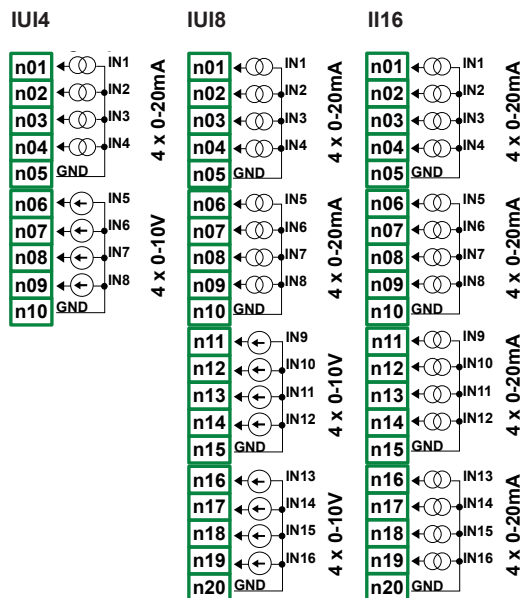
IUI4

n01 IN1
n02 IN2
n03 IN3
n04 IN4
n05 GND
4 x 0-20mA

n06 IN5
n07 IN6
n08 IN7
n09 IN8
n10 GND
4 x 0-10V

IUI8

n01 IN1
n02 IN2
n03 IN3
n04 IN4
n05 GND
4 x 0-20mA

n06 IN5
n07 IN6
n08 IN7
n09 IN8
n10 GND
4 x 0-20mA

n11 IN9
n12 IN10
n13 IN11
n14 IN12
n15 GND
4 x 0-10V

n16 IN13
n17 IN14
n18 IN15
n19 IN16
n20 GND
4 x 0-10V

II16

n01 IN1
n02 IN2
n03 IN3
n04 IN4
n05 GND
4 x 0-20mA

n06 IN5
n07 IN6
n08 IN7
n09 IN8
n10 GND
4 x 0-20mA

n11 IN9
n12 IN10
n13 IN11
n14 IN12
n15 GND
4 x 0-20mA

n16 IN13
n17 IN14
n18 IN15
n19 IN16
n20 GND
4 x 0-20mA